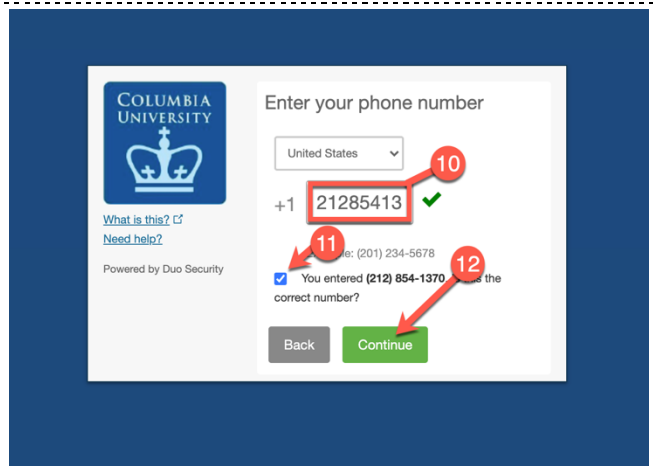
COLUMBIA UNIVERSITY

What is this?
Need help?

Powered by Duo Security

Enter your phone number

United States

+1 21285413

10

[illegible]e: (201) 234-5678

11

You entered **(212) 854-1370**. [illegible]s the correct number?

12

Back

Continue